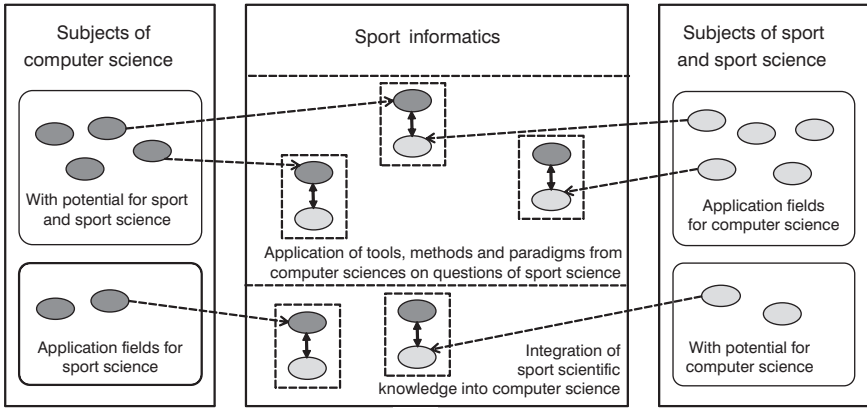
Subjects of computer science

With potential for sport and sport science

Application fields for sport science

Sport informatics

Application of tools, methods and paradigms from computer sciences on questions of sport science

Integration of sport scientific knowledge into computer science

Subjects of sport and sport science

Application fields for computer science

With potential for computer science